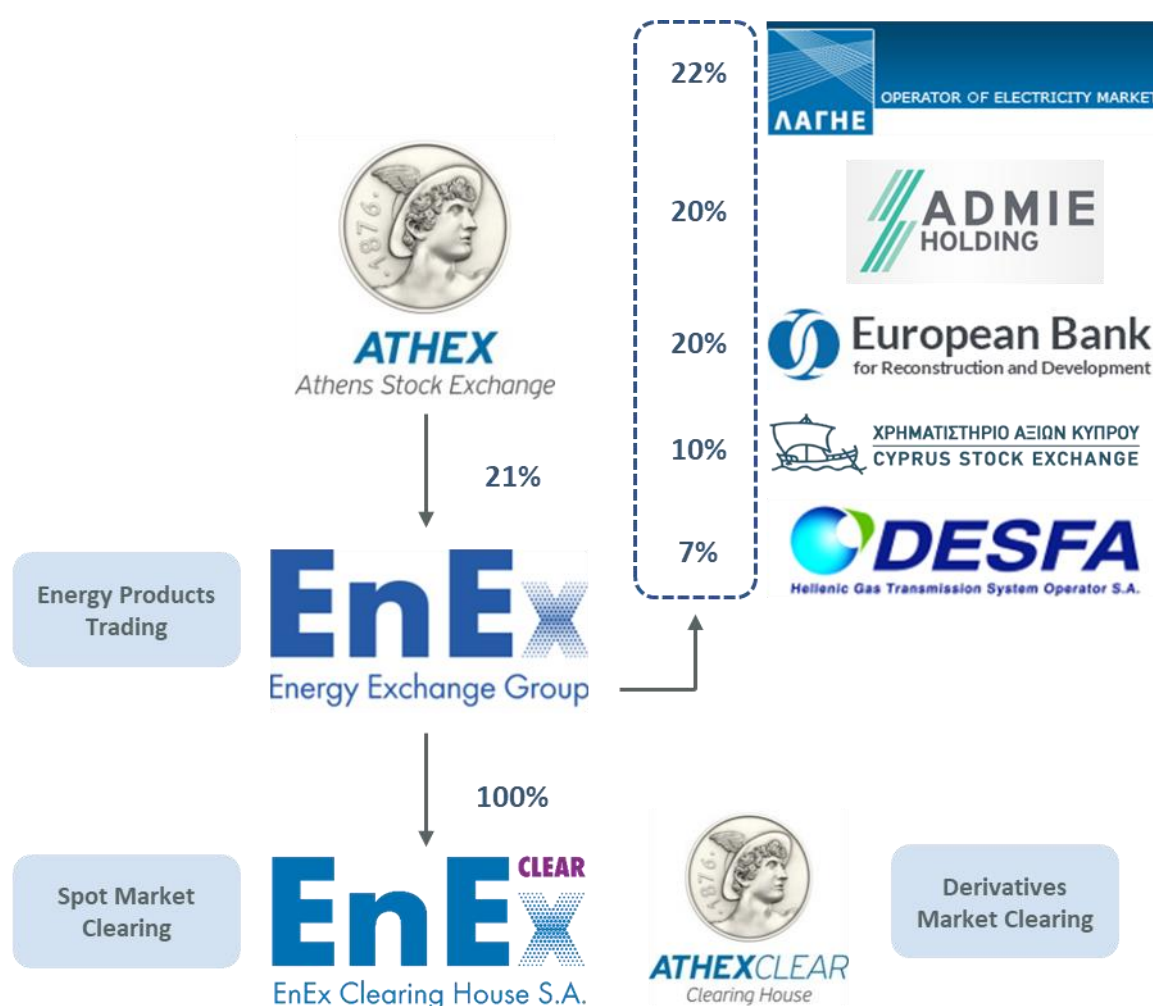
22%

ΛΑΓΗΕ OPERATOR OF ELECTRICITY MARKET

20%

ADMIE HOLDING

20%

European Bank for Reconstruction and Development

10%

ΧΡΗΜΑΤΙΣΤΗΡΙΟ ΑΞΙΩΝ ΚΥΠΡΟΥ CYPRUS STOCK EXCHANGE

7%

DESFA Hellenic Gas Transmission System Operator S.A.

1876

ATHEX Athens Stock Exchange

21%

Energy Products Trading

EnEx Energy Exchange Group

100%

Spot Market Clearing

EnEx CLEAR EnEx Clearing House S.A.

1876

ATHEXCLEAR Clearing House

Derivatives Market Clearing